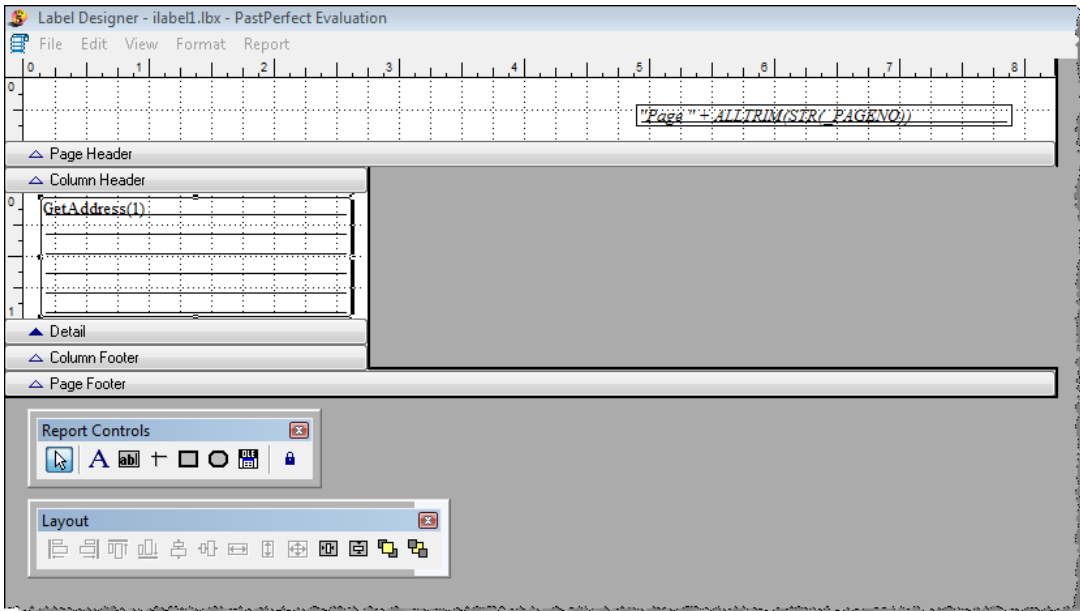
Label Designer - ilabel1.lbx - PastPerfect Evaluation
File Edit View Format Report
0 1 2 3 4 5 6 7 8
0
"Page " + ALLTRIM(STR(_PAGENO))
△ Page Header
△ Column Header
0
GetAddress(1)
1
▲ Detail
△ Column Footer
△ Page Footer
Report Controls
Layout